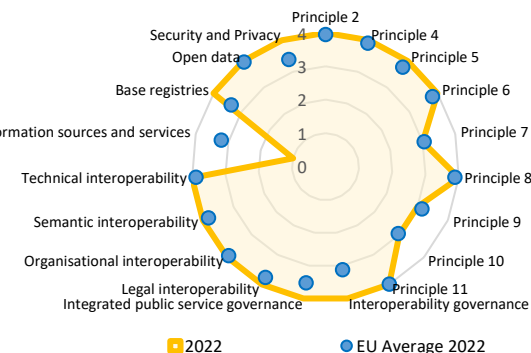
Principle 2
Principle 4
Principle 5
Principle 6
Principle 7
Principle 8
Principle 9
Principle 10
Principle 11
Interoperability governance
Integrated public service governance
Legal interoperability
Organisational interoperability
Semantic interoperability
Technical interoperability
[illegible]ormation sources and services
Base registries
Open data
Security and Privacy
4
3
2
1
0

2022
EU Average 2022